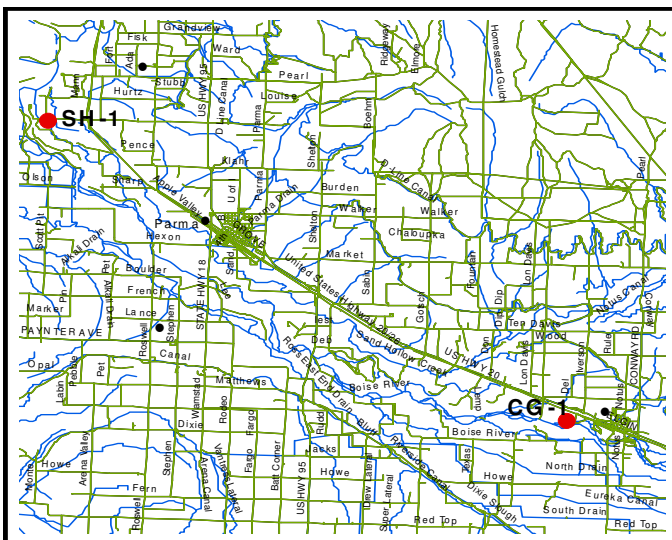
Grandview
Fisk
Ward
Ada
Fern
Stubb
Hurtz
US HWY 95
Pearl
D Line Canal
Ridgeway
Elmore
Homestead Gulch
Louise
Parma
Alarm
SH-1
Boehm
Pence
Klahr
Shelton
Olson
Sharp
Apple Valley
U of I
Parma
Burden
D Line Canal
Walker
Walker
Parma
Hexon
Chabupka
Scottfld
Alkali Drain
Roswell
Market
Boulder
Pet
STATE HWY 18
Sand
United States Highway 20
Fountain
Lon Davis
French
Sand
Marker
Pet
Lance
Stephen
Gotch
Dip
Dip
Lon Davis
Notus Canal
PAYNTER AVE
Tee Davis
Rostwell
Canal
Deb
Wood
Sand Hollow Creek
US HWY 20
Lon Davis
Iverson
Rule
CONWAY RD
Opal
Pet
Pebble
Matthews
Boise River
Del
Notus
Labin
Wamstad
Robb
Fargo
Riddle
Boise River
CG-1
Notus
Dixie
Boise River
North Drain
Howe
Arena Valley
Stephen
Arena Canal
Farrier Lateral
Fargo
Jacks
Howe
Howe
Batt Corner
US HWY 95
Upper Lateral
Dixie Slough
Fern
Eureka Canal
Roswell
Super Lateral
South Drain
Red Top
Red Top